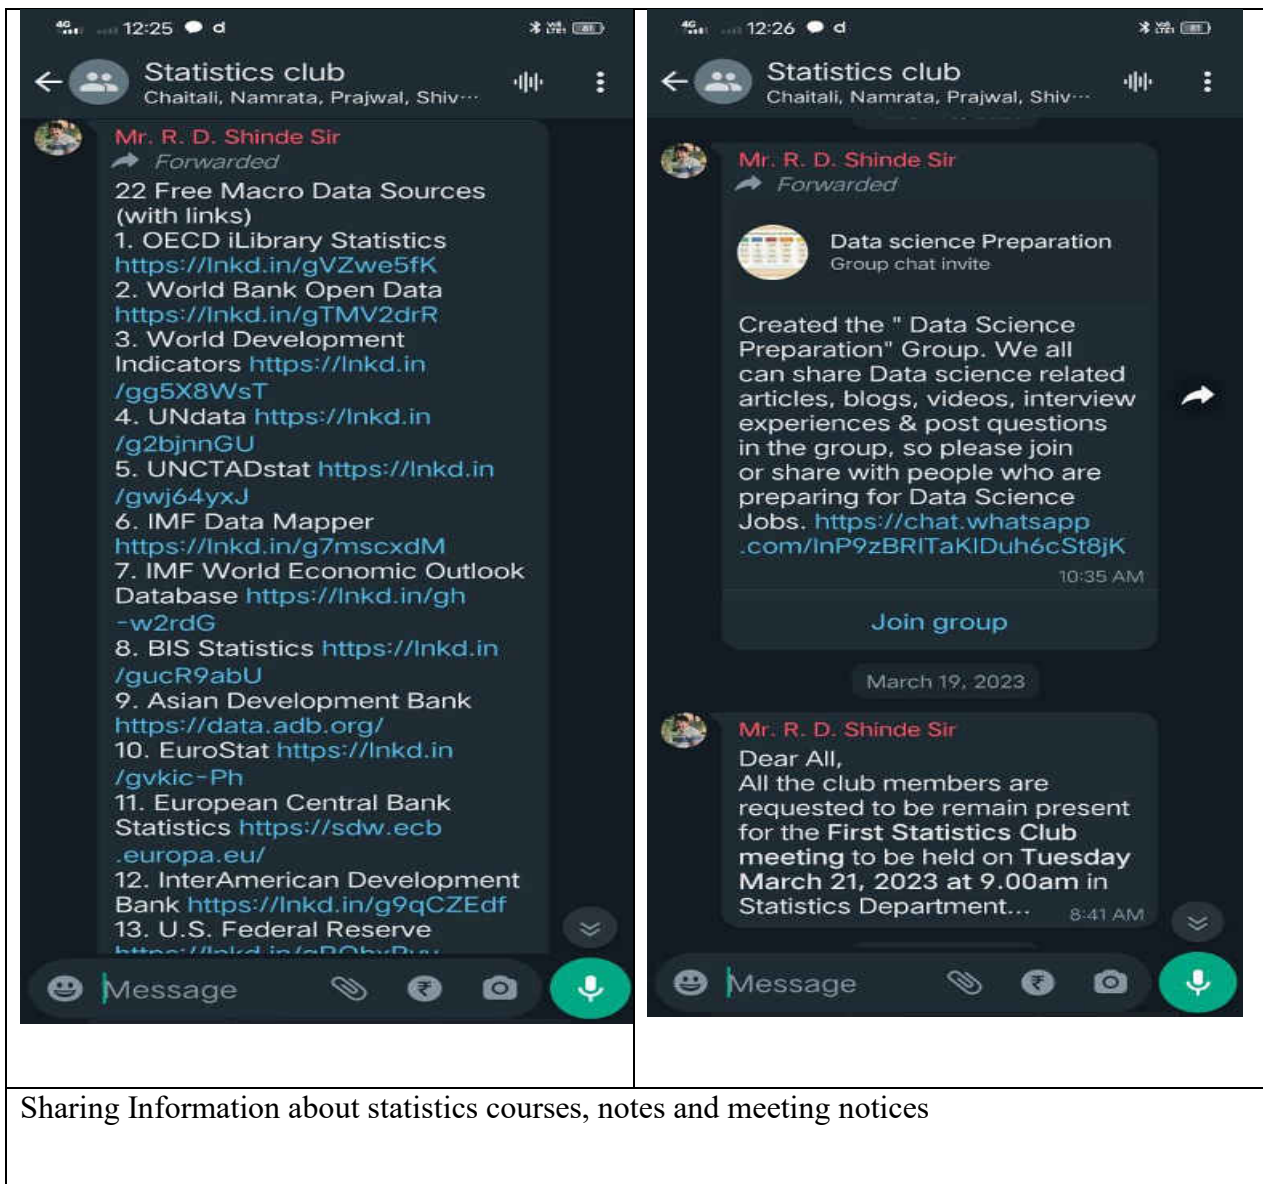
12:25

Statistics club
Chaitali, Namrata, Prajwal, Shiv···

Mr. R. D. Shinde Sir
Forwarded
22 Free Macro Data Sources (with links)
1. OECD iLibrary Statistics https://lnkd.in/gVZwe5fK
2. World Bank Open Data https://lnkd.in/gTMV2drR
3. World Development Indicators https://lnkd.in/gg5X8WsT
4. UNdata https://lnkd.in/g2bjnnGU
5. UNCTADstat https://lnkd.in/gwj64yxJ
6. IMF Data Mapper https://lnkd.in/g7mscxdM
7. IMF World Economic Outlook Database https://lnkd.in/gh-w2rdG
8. BIS Statistics https://lnkd.in/gucR9abU
9. Asian Development Bank https://data.adb.org/
10. EuroStat https://lnkd.in/gvkic-Ph
11. European Central Bank Statistics https://sdw.ecb.europa.eu/
12. InterAmerican Development Bank https://lnkd.in/g9qCZEdf
13. U.S. Federal Reserve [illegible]

Message

12:26

Statistics club
Chaitali, Namrata, Prajwal, Shiv···

Mr. R. D. Shinde Sir
Forwarded
Data science Preparation
Group chat invite
Created the " Data Science Preparation" Group. We all can share Data science related articles, blogs, videos, interview experiences & post questions in the group, so please join or share with people who are preparing for Data Science Jobs. https://chat.whatsapp.com/InP9zBRITaKIDuh6cSt8jK
10:35 AM
Join group

March 19, 2023

Mr. R. D. Shinde Sir
Dear All,
All the club members are requested to be remain present for the First Statistics Club meeting to be held on Tuesday March 21, 2023 at 9.00am in Statistics Department...
8:41 AM

Message

Sharing Information about statistics courses, notes and meeting notices